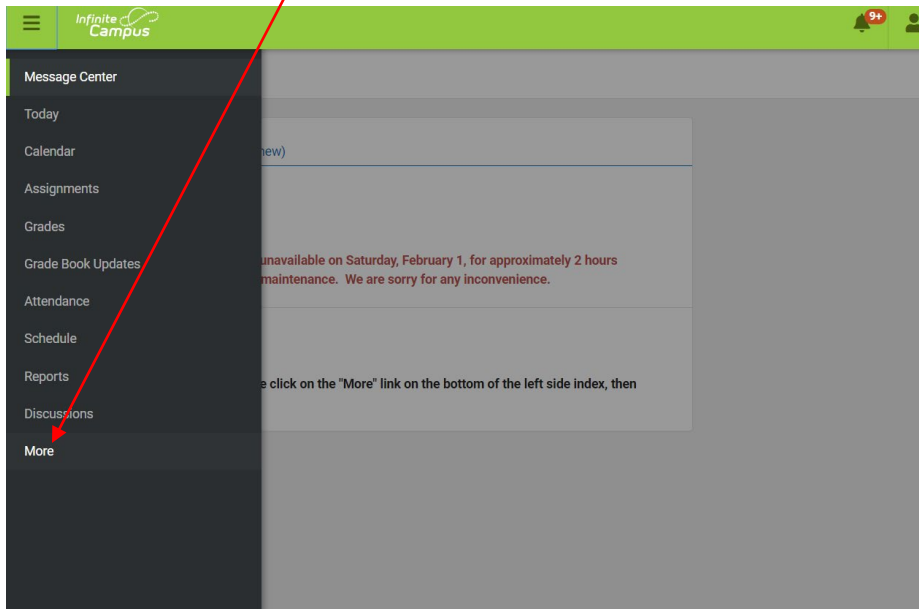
Infinite Campus

9+

Message Center
Today
Calendar
Assignments
Grades
Grade Book Updates
Attendance
Schedule
Reports
Discussions
More

new)

unavailable on Saturday, February 1, for approximately 2 hours maintenance. We are sorry for any inconvenience.

e click on the "More" link on the bottom of the left side index, then